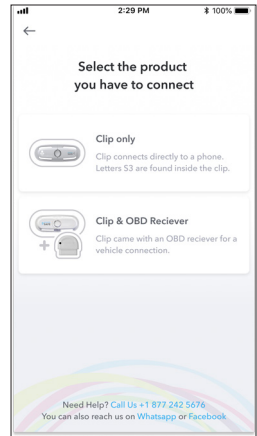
2:29 PM
100%

←

Select the product you have to connect

Clip only
Clip connects directly to a phone. Letters 53 are found inside the clip.

Clip & OBD Reciever
Clip came with an OBD reciever for a vehicle connection.

Need Help? Call Us +1 877 242 5676
You can also reach us on Whatsapp or Facebook